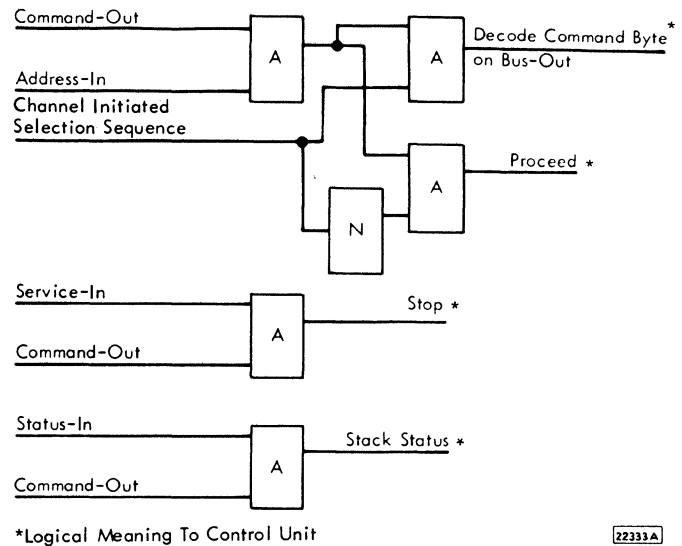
Command-Out

Address-In

Channel Initiated Selection Sequence

A

A

Decode Command Byte* on Bus-Out

A

Proceed *

N

Service-In

Command-Out

A

Stop *

Status-In

Command-Out

A

Stack Status *

*Logical Meaning To Control Unit

22333A